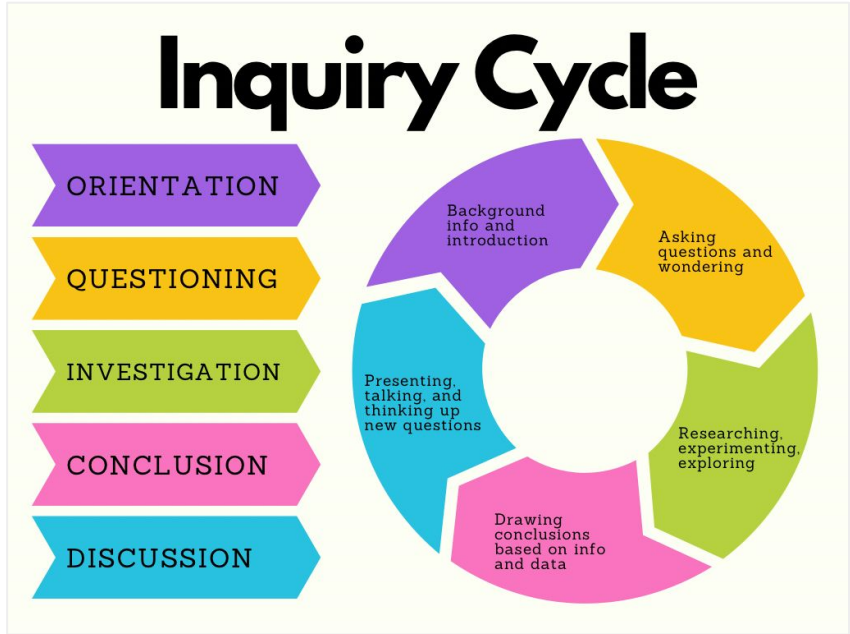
Inquiry Cycle

ORIENTATION

QUESTIONING

INVESTIGATION

CONCLUSION

DISCUSSION

Background info and introduction

Asking questions and wondering

Researching, experimenting, exploring

Drawing conclusions based on info and data

Presenting, talking, and thinking up new questions